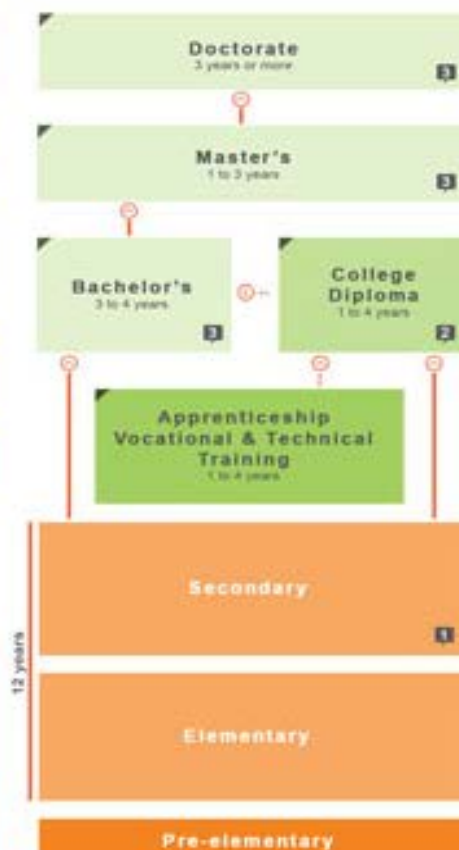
Doctorate
3 years or more
3

Master's
1 to 3 years
3

Bachelor's
3 to 4 years
3

College Diploma
1 to 4 years
2

Apprenticeship Vocational & Technical Training
1 to 4 years

12 years

Secondary
1

Elementary

Pre-elementary